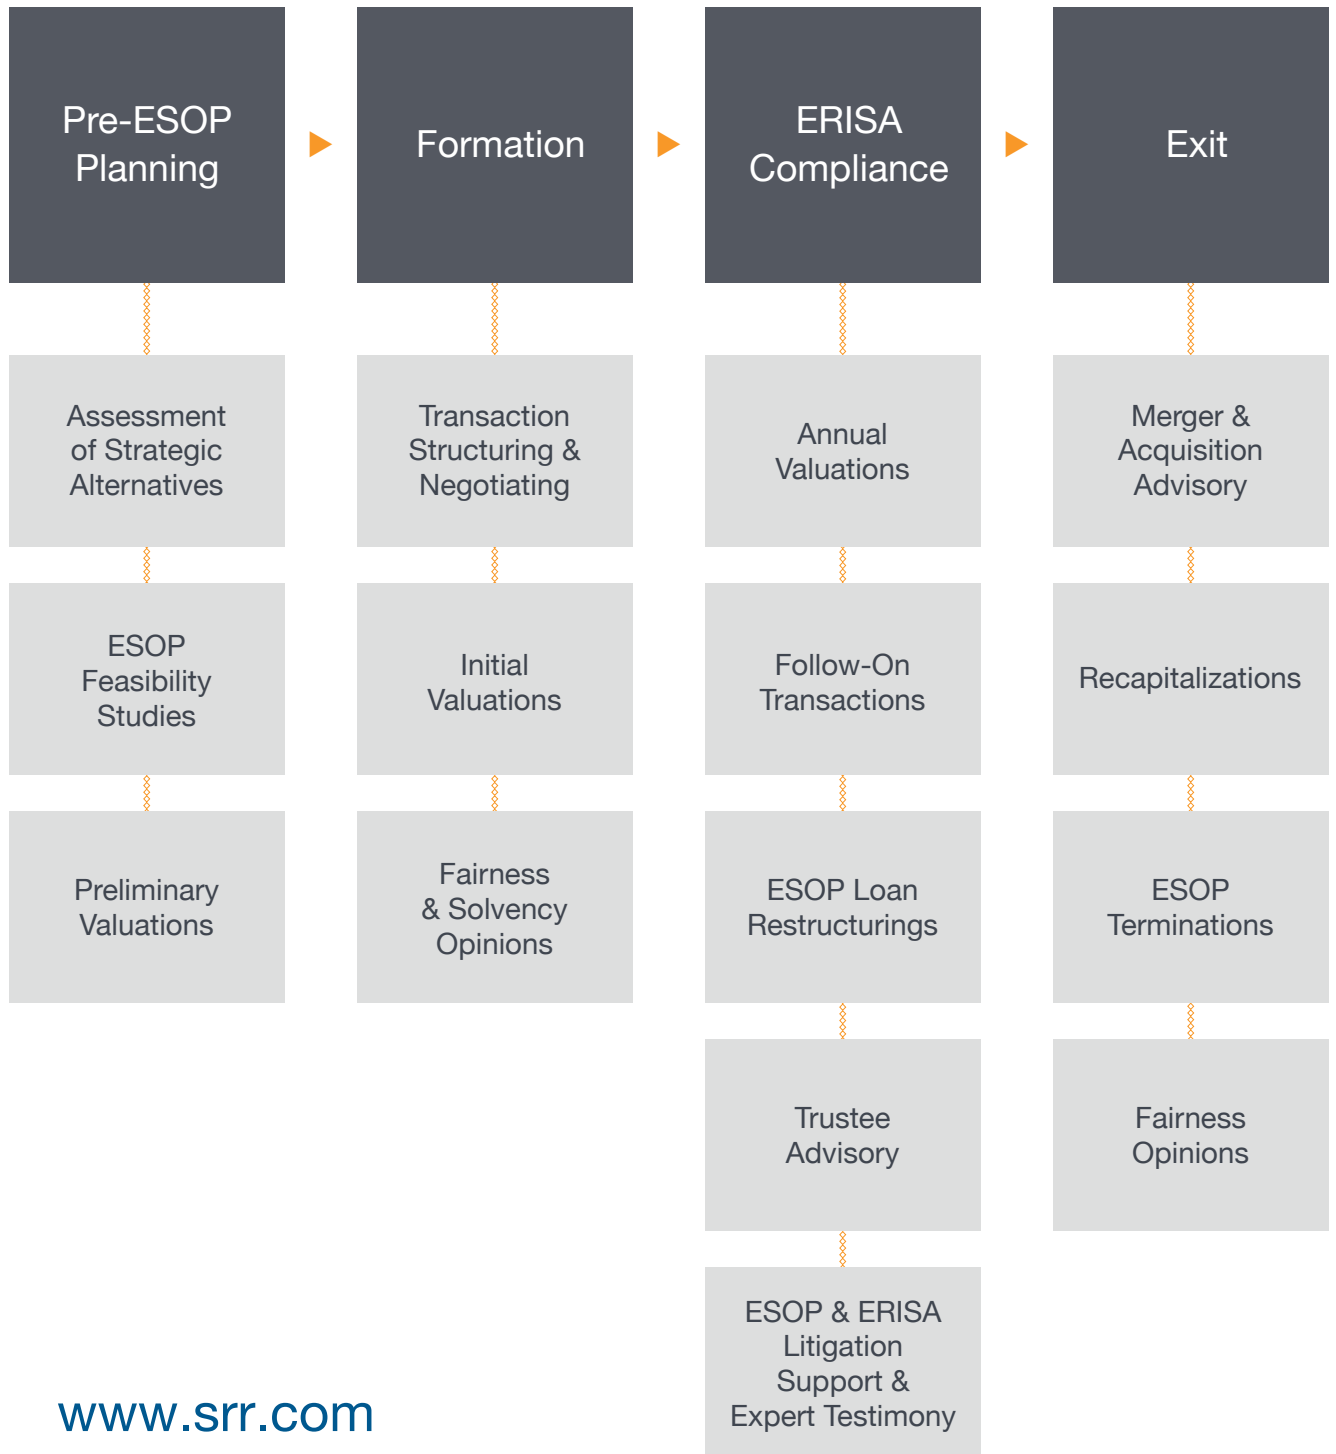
Pre-ESOP Planning

Assessment of Strategic Alternatives

ESOP Feasibility Studies

Preliminary Valuations

Formation

Transaction Structuring & Negotiating

Initial Valuations

Fairness & Solvency Opinions

ERISA Compliance

Annual Valuations

Follow-On Transactions

ESOP Loan Restructurings

Trustee Advisory

ESOP & ERISA Litigation Support & Expert Testimony

Exit

Merger & Acquisition Advisory

Recapitalizations

ESOP Terminations

Fairness Opinions

www.srr.com